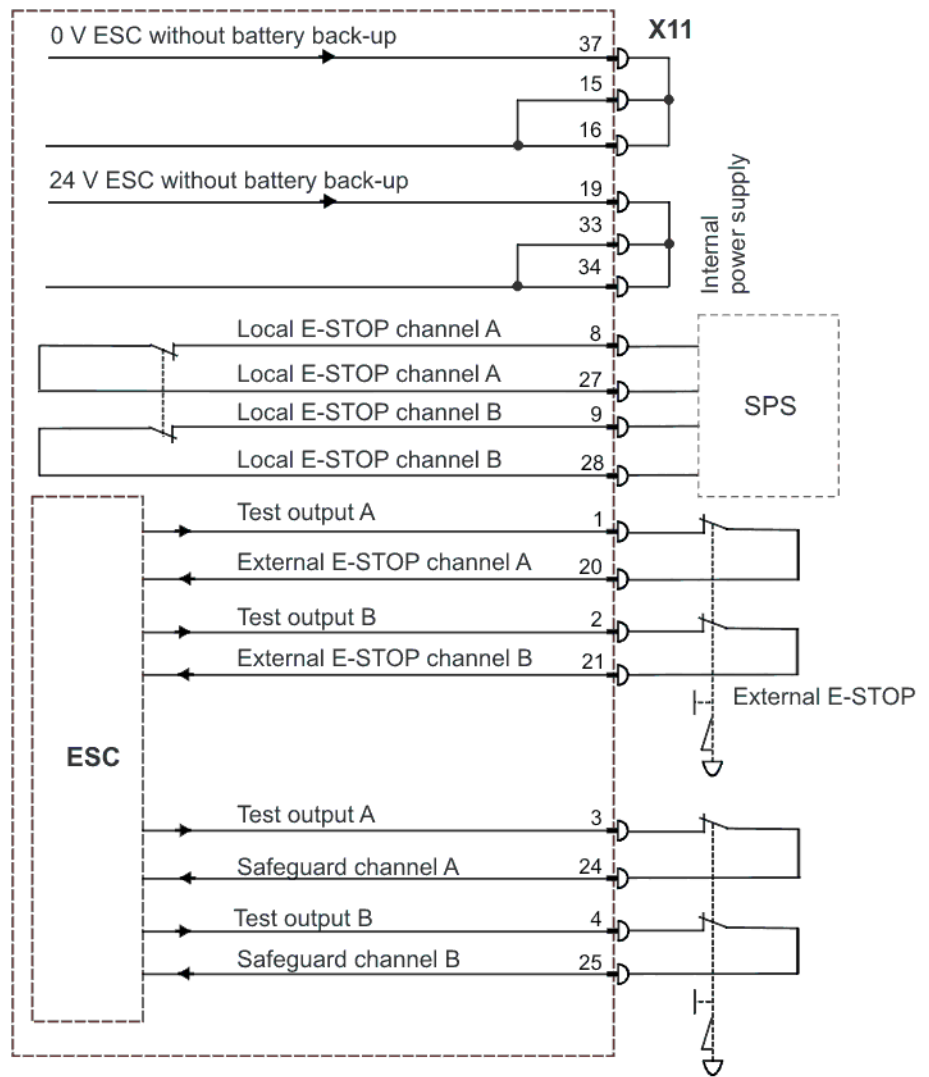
X11

0 V ESC without battery back-up
37
15
16

24 V ESC without battery back-up
19
33
34

Internal power supply

Local E-STOP channel A
8
Local E-STOP channel A
27
Local E-STOP channel B
9
Local E-STOP channel B
28

SPS

ESC

Test output A
1
External E-STOP channel A
20
Test output B
2
External E-STOP channel B
21

External E-STOP

Test output A
3
Safeguard channel A
24
Test output B
4
Safeguard channel B
25